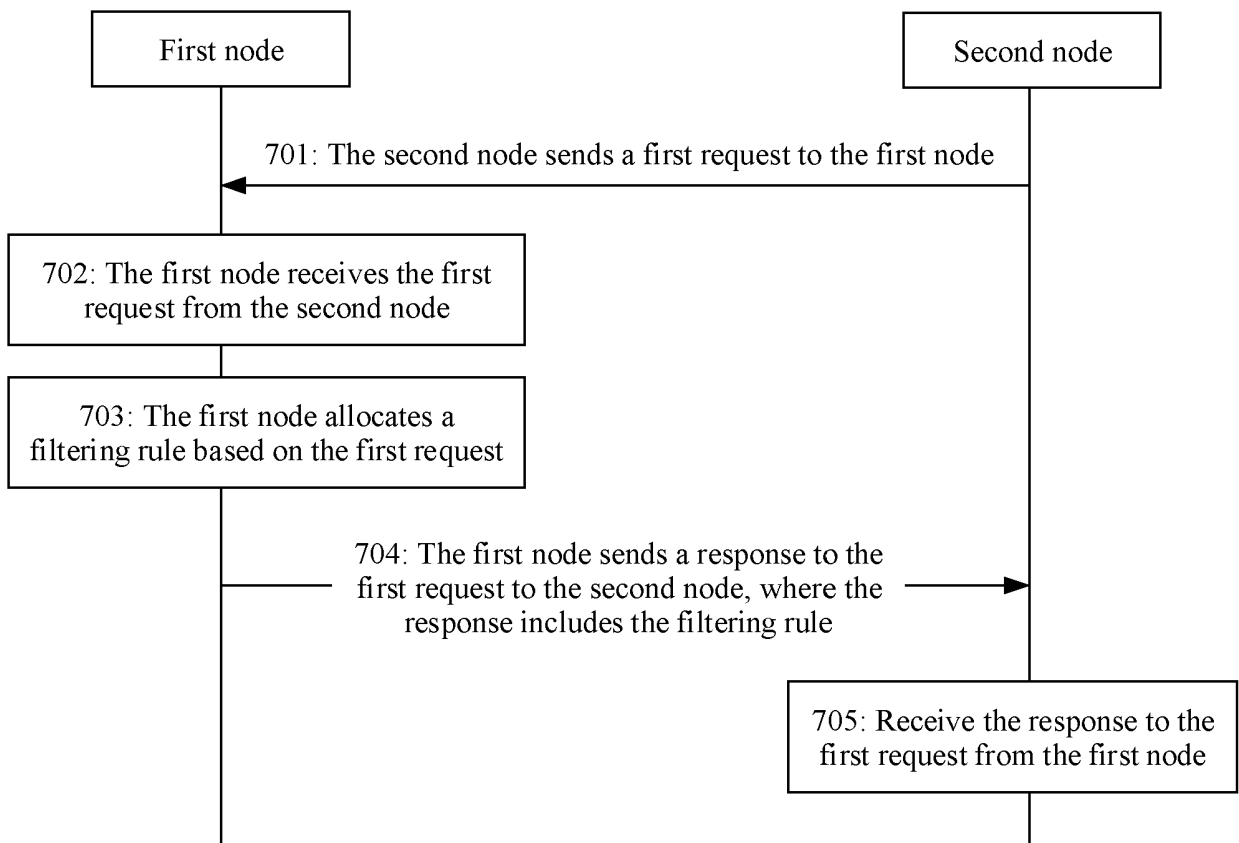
First node

Second node

701: The second node sends a first request to the first node

702: The first node receives the first request from the second node

703: The first node allocates a filtering rule based on the first request

704: The first node sends a response to the first request to the second node, where the response includes the filtering rule

705: Receive the response to the first request from the first node